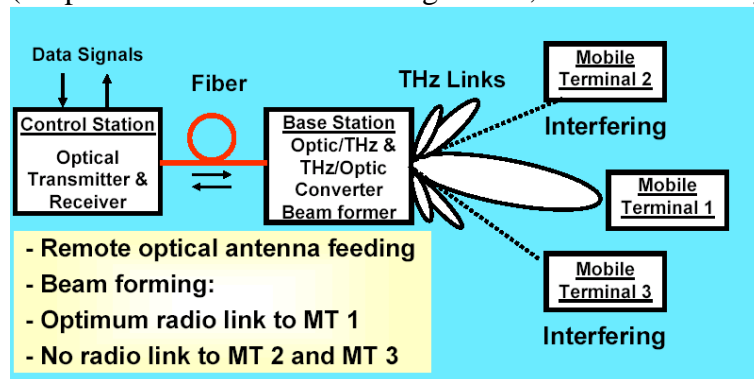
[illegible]

Data Signals

Fiber

THz Links

Control Station
Optical Transmitter & Receiver

Base Station
Optic/THz & THz/Optic Converter
Beam former

Mobile Terminal 2

Interfering

Mobile Terminal 1

Mobile Terminal 3

Interfering

- Remote optical antenna feeding
- Beam forming:
- Optimum radio link to MT 1
- No radio link to MT 2 and MT 3